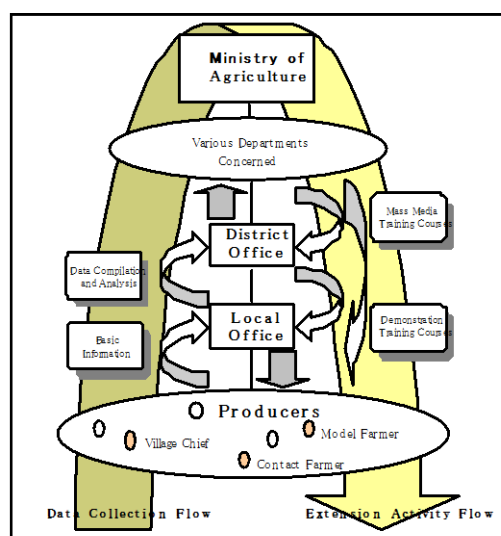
Ministry of Agriculture

Various Departments Concerned

District Office

Local Office

Mass Media Training Courses

Data Compilation and Analysis

Demonstration Training Courses

Basic Information

Producers

Village Chief

Model Farmer

Contact Farmer

Data Collection Flow

Extension Activity Flow